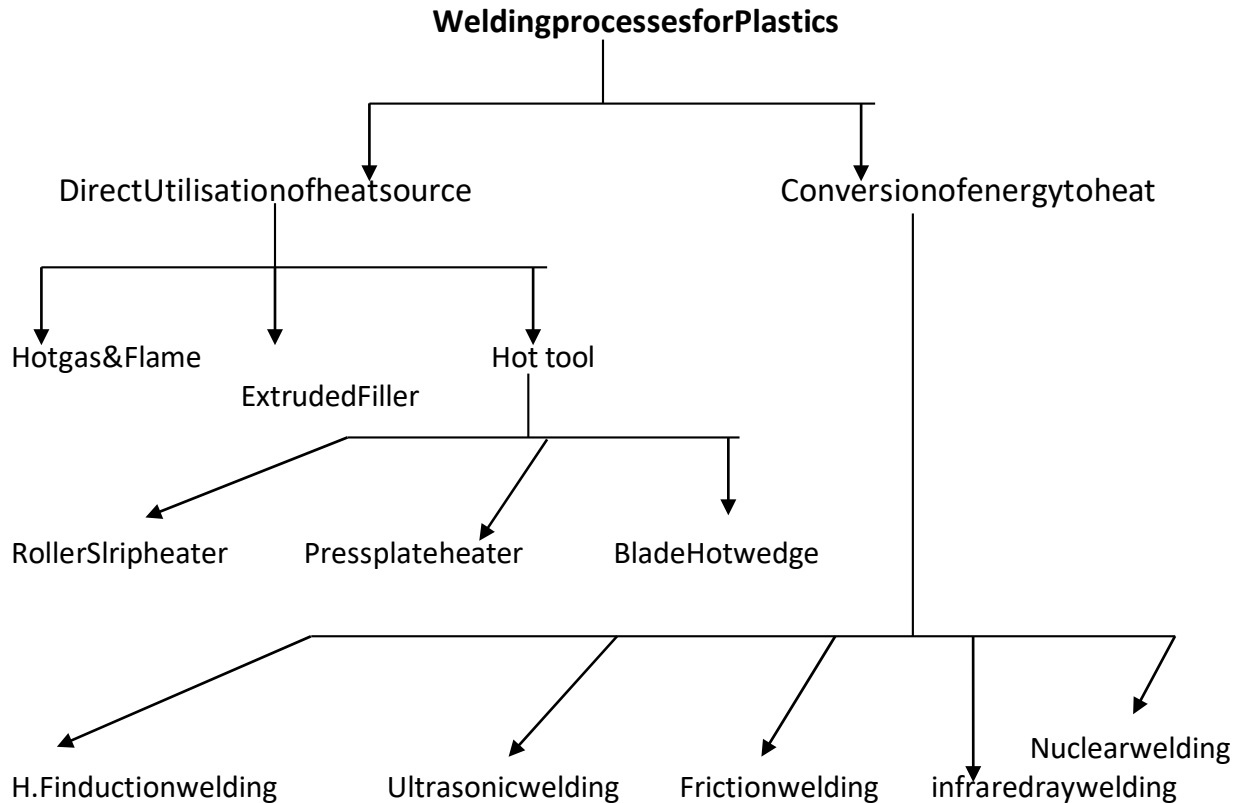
**WeldingprocessesforPlastics**

DirectUtilisationofheatsource

Conversionofenergytoheat

Hotgas&Flame

ExtrudedFiller

Hot tool

RollerSlripheater

Pressplateheater

BladeHotwedge

H.Finductionwelding

Ultrasonicwelding

Frictionwelding

infraredraywelding

Nuclearwelding